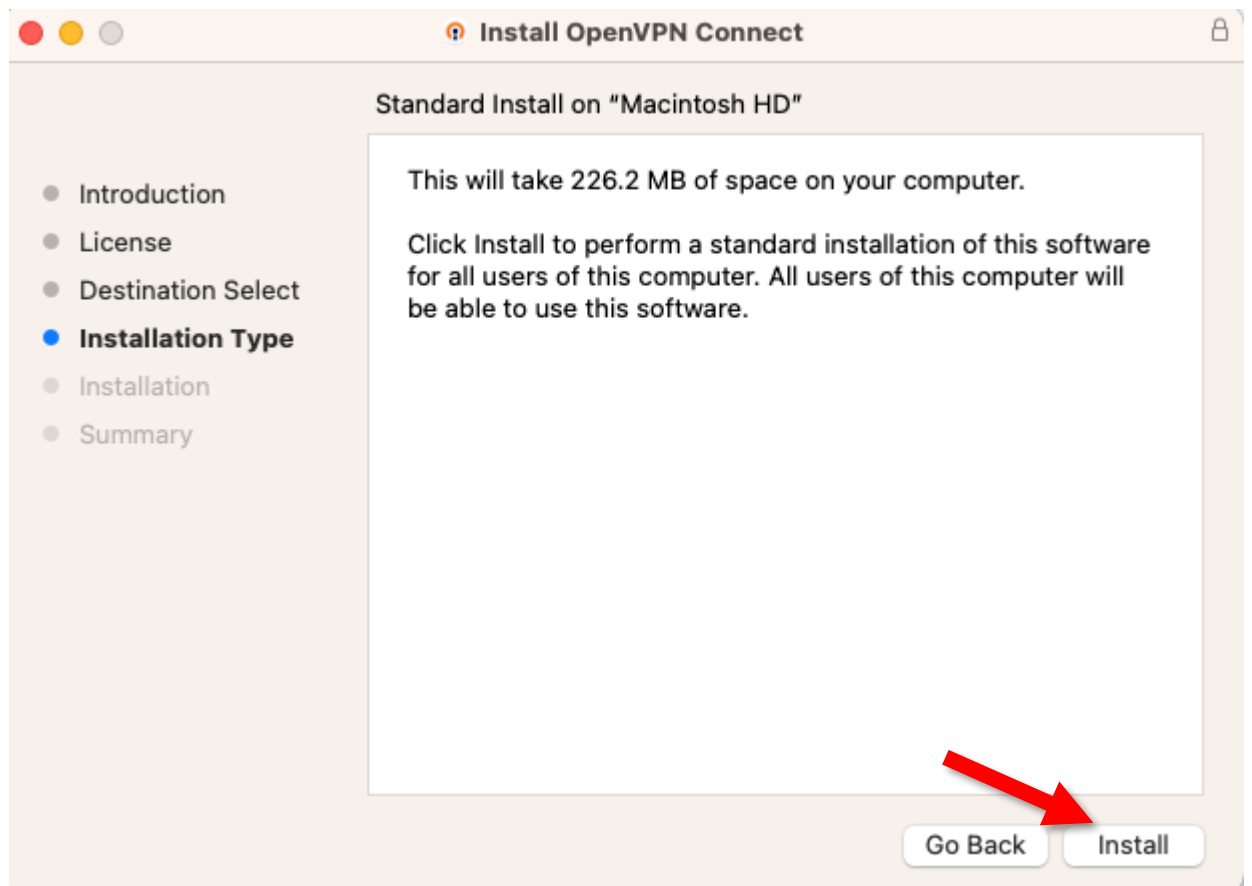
Install OpenVPN Connect

Standard Install on "Macintosh HD"

Introduction
License
Destination Select
Installation Type
Installation
Summary

This will take 226.2 MB of space on your computer.

Click Install to perform a standard installation of this software for all users of this computer. All users of this computer will be able to use this software.

Go Back
Install